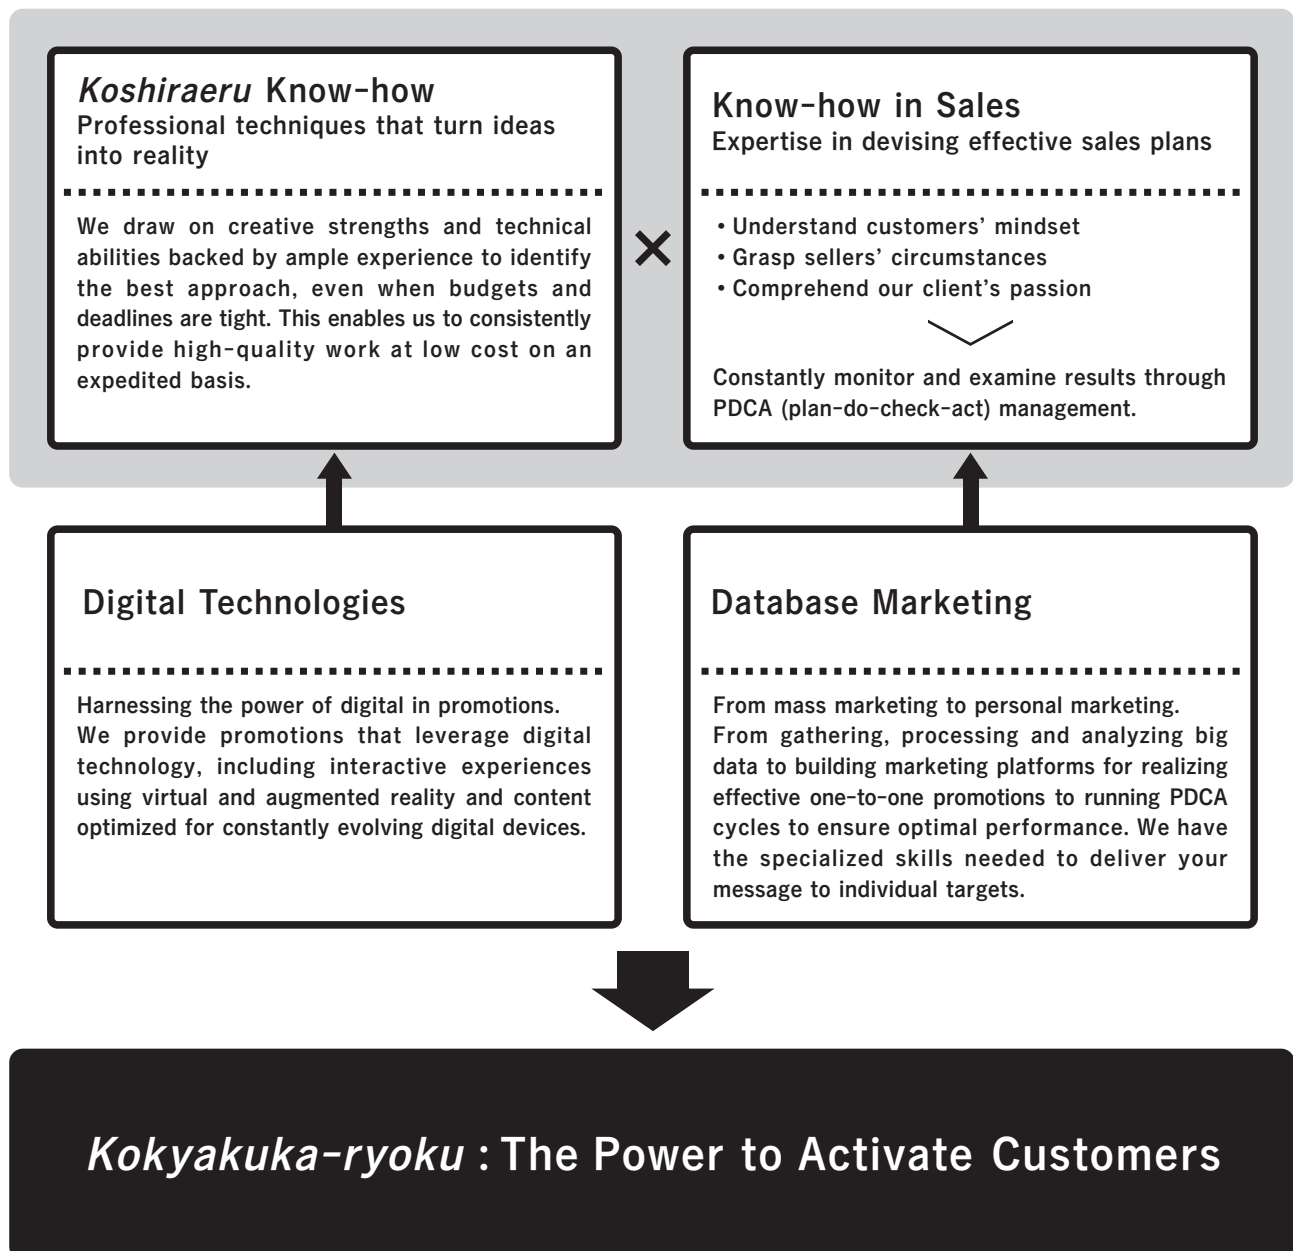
Koshiraeru Know-how
Professional techniques that turn ideas into reality

We draw on creative strengths and technical abilities backed by ample experience to identify the best approach, even when budgets and deadlines are tight. This enables us to consistently provide high-quality work at low cost on an expedited basis.

×

Know-how in Sales
Expertise in devising effective sales plans

• Understand customers' mindset
• Grasp sellers' circumstances
• Comprehend our client's passion

Constantly monitor and examine results through PDCA (plan-do-check-act) management.

Digital Technologies

Harnessing the power of digital in promotions. We provide promotions that leverage digital technology, including interactive experiences using virtual and augmented reality and content optimized for constantly evolving digital devices.

Database Marketing

From mass marketing to personal marketing. From gathering, processing and analyzing big data to building marketing platforms for realizing effective one-to-one promotions to running PDCA cycles to ensure optimal performance. We have the specialized skills needed to deliver your message to individual targets.

Kokyakuka-ryoku : The Power to Activate Customers